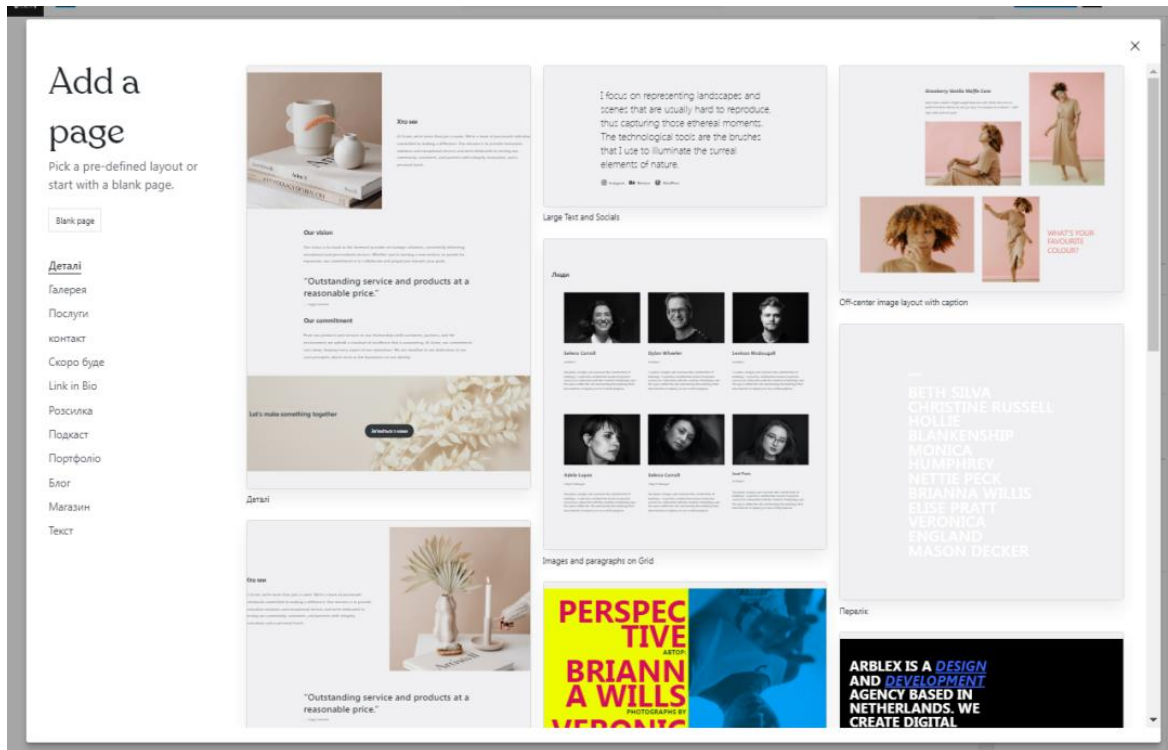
×

Add a page

Pick a pre-defined layout or start with a blank page.

Blank page

Деталі
Галерея
Послуги
контакт
Скоро буде
Link in Bio
Розсилка
Подкаст
Портфоліо
Блог
Магазин
Текст

Хто ми

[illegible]

Our vision

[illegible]

"Outstanding service and products at a reasonable price."

Our commitment

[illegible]

Let's make something together

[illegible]

Деталі

I focus on representing landscapes and scenes that are usually hard to reproduce, thus capturing those ethereal moments. The technological tools are the brushes that I use to illuminate the surreal elements of nature.

Instagram Behance WordPress

Large Text and Socials

Люди

Kelsey Carroll
Dylan Wheeler
Lennon McDougall
Adele Lopez
Kelsey Carroll
Saul Tran

Images and paragraphs on Grid

PERSPEC TIVE
АВТОР:
BRIANN A WILLS
PHOTOGRAPHS BY
VERONIC

Strawberry Vanilla Waffle Cone

WHAT'S YOUR FAVOURITE COLOUR?

Off-center image layout with caption

BETH SILVA
CHRISTINE RUSSELL
HOLLIE BLANKENSHIP
MONICA HUMPHREY
NETTIE PECK
BRIANNA WILLIS
ELISE PRATT
VERONICA ENGLAND
MASON DECKER

Перелік

ARBLEX IS A DESIGN AND DEVELOPMENT AGENCY BASED IN NETHERLANDS. WE CREATE DIGITAL

Хто ми

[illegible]

"Outstanding service and products at a reasonable price."